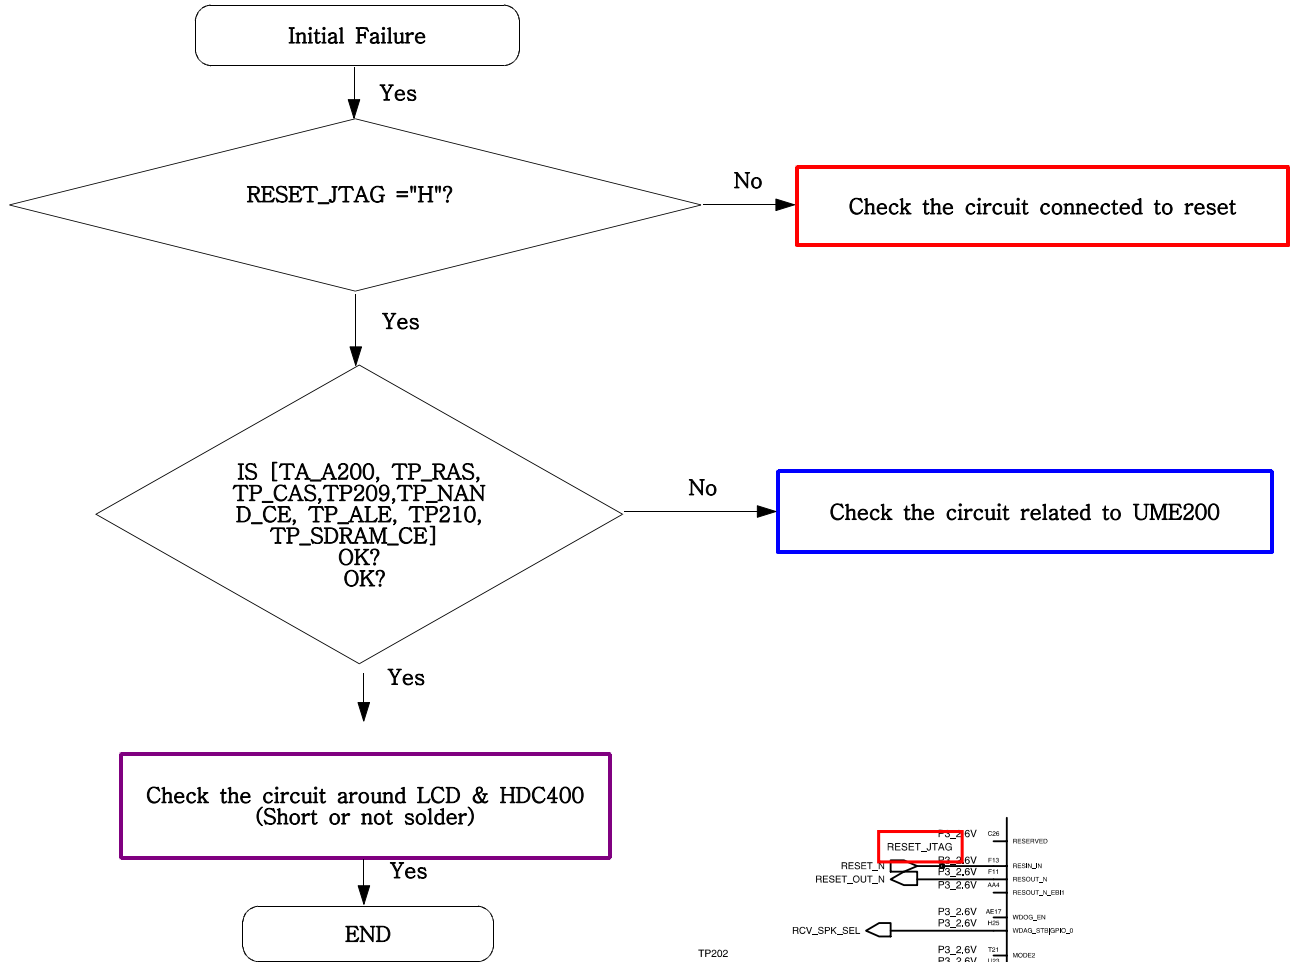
Initial Failure

Yes

RESET_JTAG ="H"?

No

Check the circuit connected to reset

Yes

IS [TA_A200, TP_RAS, TP_CAS,TP209,TP_NAND_CE, TP_ALE, TP210, TP_SDRAM_CE] OK? OK?

No

Check the circuit related to UME200

Yes

Check the circuit around LCD & HDC400 (Short or not solder)

Yes

END

P3_2.6V C26 RESERVED
RESET_JTAG
RESET_N P3_2.6V F13 RESIN_N
RESET_OUT_N P3_2.6V F11 RESOUT_N
P3_2.6V AA4 RESOUT_N_EBI
P3_2.6V AE17 WDOG_EN
RCV_SPK_SEL P3_2.6V H25 WDAG_STB|GPIO_0
TP202 P3_2.6V T21 MODE2
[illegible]